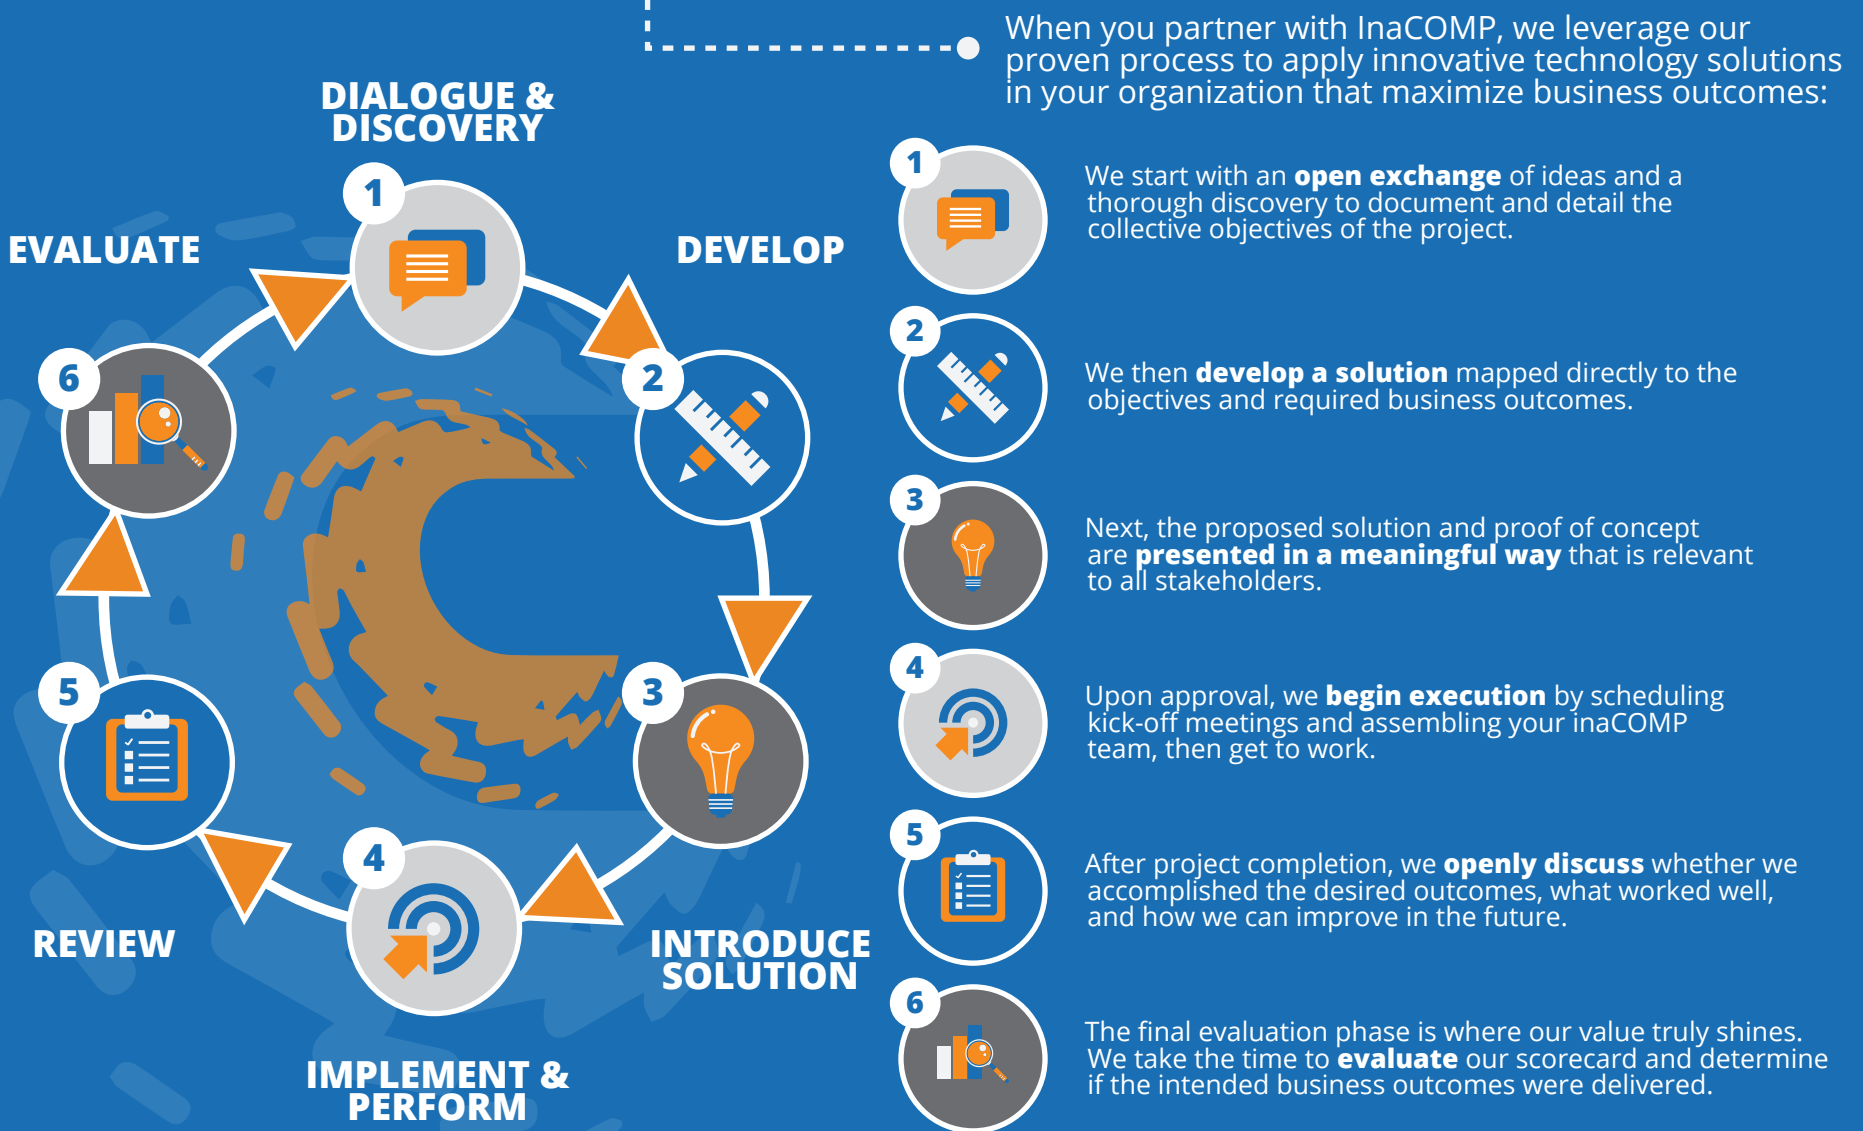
DIALOGUE & DISCOVERY

1

EVALUATE

DEVELOP

6

2

5

3

4

REVIEW

INTRODUCE SOLUTION

IMPLEMENT & PERFORM

When you partner with InaCOMP, we leverage our proven process to apply innovative technology solutions in your organization that maximize business outcomes:

1

We start with an **open exchange** of ideas and a thorough discovery to document and detail the collective objectives of the project.

2

We then **develop a solution** mapped directly to the objectives and required business outcomes.

3

Next, the proposed solution and proof of concept are **presented in a meaningful way** that is relevant to all stakeholders.

4

Upon approval, we **begin execution** by scheduling kick-off meetings and assembling your inaCOMP team, then get to work.

5

After project completion, we **openly discuss** whether we accomplished the desired outcomes, what worked well, and how we can improve in the future.

6

The final evaluation phase is where our value truly shines. We take the time to **evaluate** our scorecard and determine if the intended business outcomes were delivered.